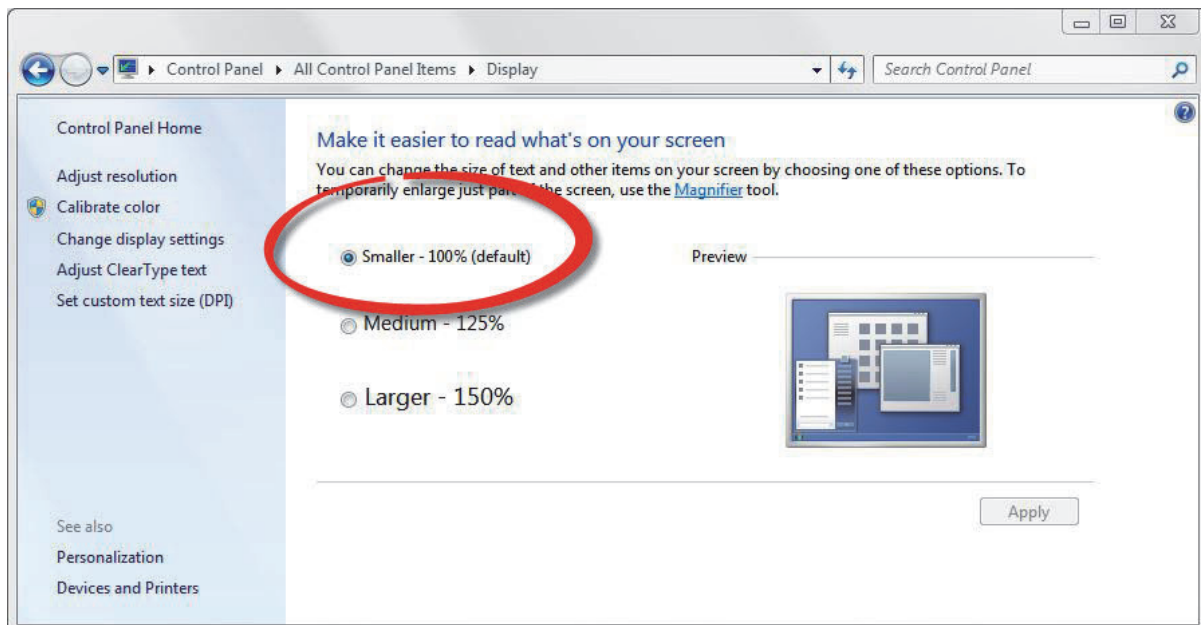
Control Panel ▸ All Control Panel Items ▸ Display

Search Control Panel

Control Panel Home

Adjust resolution

Calibrate color

Change display settings

Adjust ClearType text

Set custom text size (DPI)

See also

Personalization

Devices and Printers

Make it easier to read what's on your screen

You can change the size of text and other items on your screen by choosing one of these options. To temporarily enlarge just part of the screen, use the Magnifier tool.

Smaller - 100% (default)

Medium - 125%

Larger - 150%

Preview

Apply